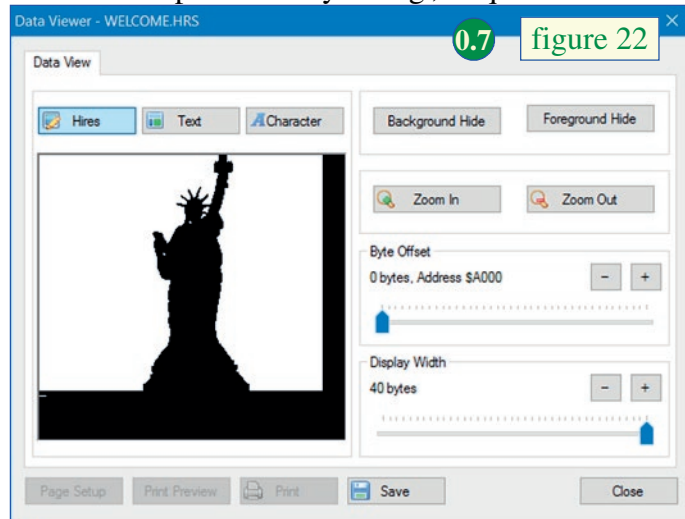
Data Viewer - WELCOME.HRS

0.7

figure 22

Data View

Hires

Text

Character

Background Hide

Foreground Hide

Zoom In

Zoom Out

Byte Offset

0 bytes, Address $A000

−

+

Display Width

40 bytes

−

+

Page Setup

Print Preview

Print

Save

Close